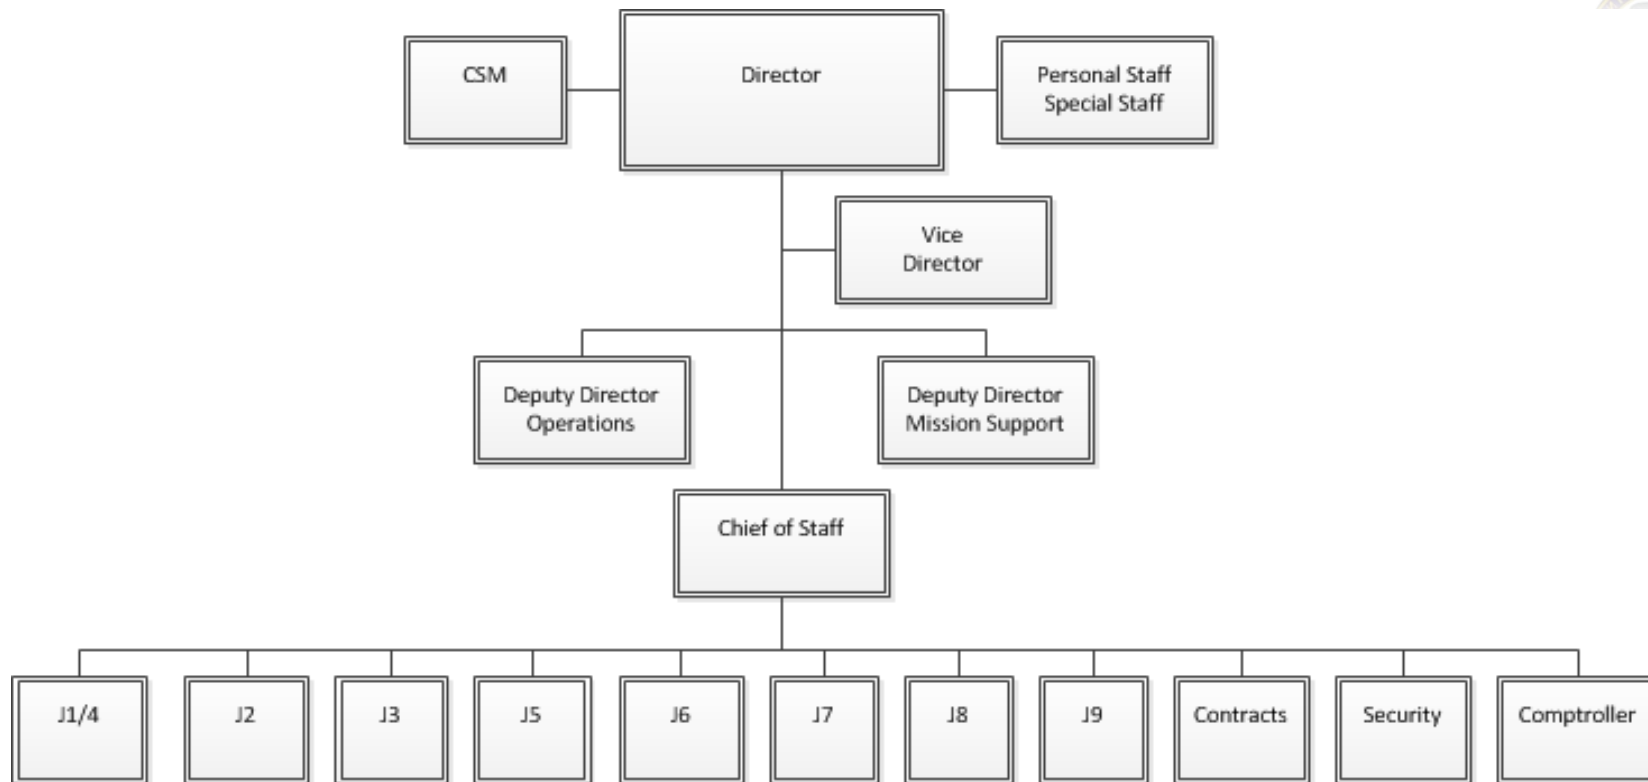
CSM

Director

Personal Staff
Special Staff

Vice
Director

Deputy Director
Operations

Deputy Director
Mission Support

Chief of Staff

J1/4

J2

J3

J5

J6

J7

J8

J9

Contracts

Security

Comptroller